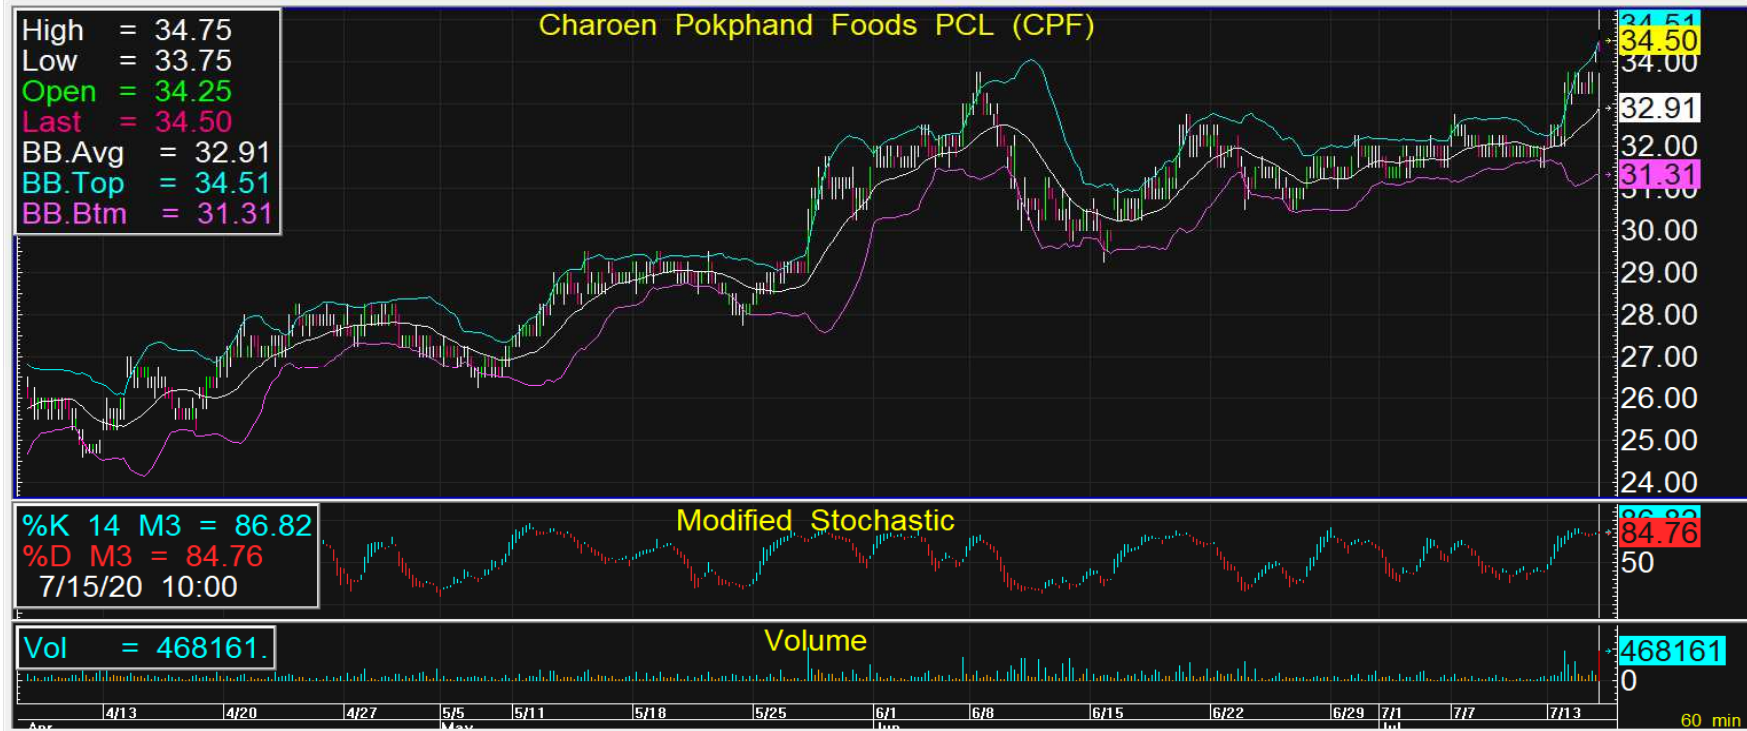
High = 34.75
Low = 33.75
Open = 34.25
Last = 34.50
BB.Avg = 32.91
BB.Top = 34.51
BB.Btm = 31.31

Charoen Pokphand Foods PCL (CPF)

34.51
34.50
34.00
32.91
32.00
31.31
30.00
29.00
28.00
27.00
26.00
25.00
24.00

%K 14 M3 = 86.82
%D M3 = 84.76
7/15/20 10:00

Modified Stochastic

86.82
84.76
50

Vol = 468161.

Volume

468161
0

4/13 4/20 4/27 5/5 5/11 5/18 5/25 6/1 6/8 6/15 6/22 6/29 7/1 7/7 7/13
Apr May Jun Jul

60 min